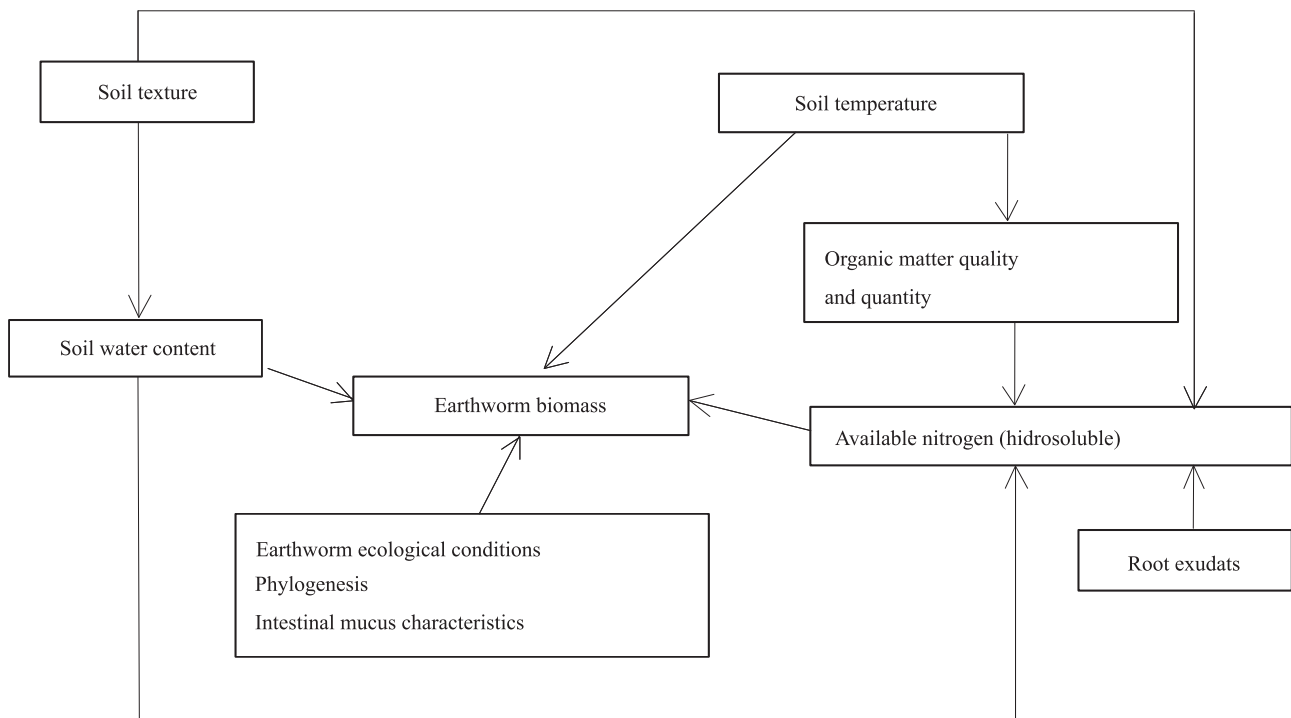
Soil texture

Soil temperature

Organic matter quality
and quantity

Soil water content

Earthworm biomass

Available nitrogen (hidrosoluble)

Earthworm ecological conditions
Phylogenesis
Intestinal mucus characteristics

Root exudats